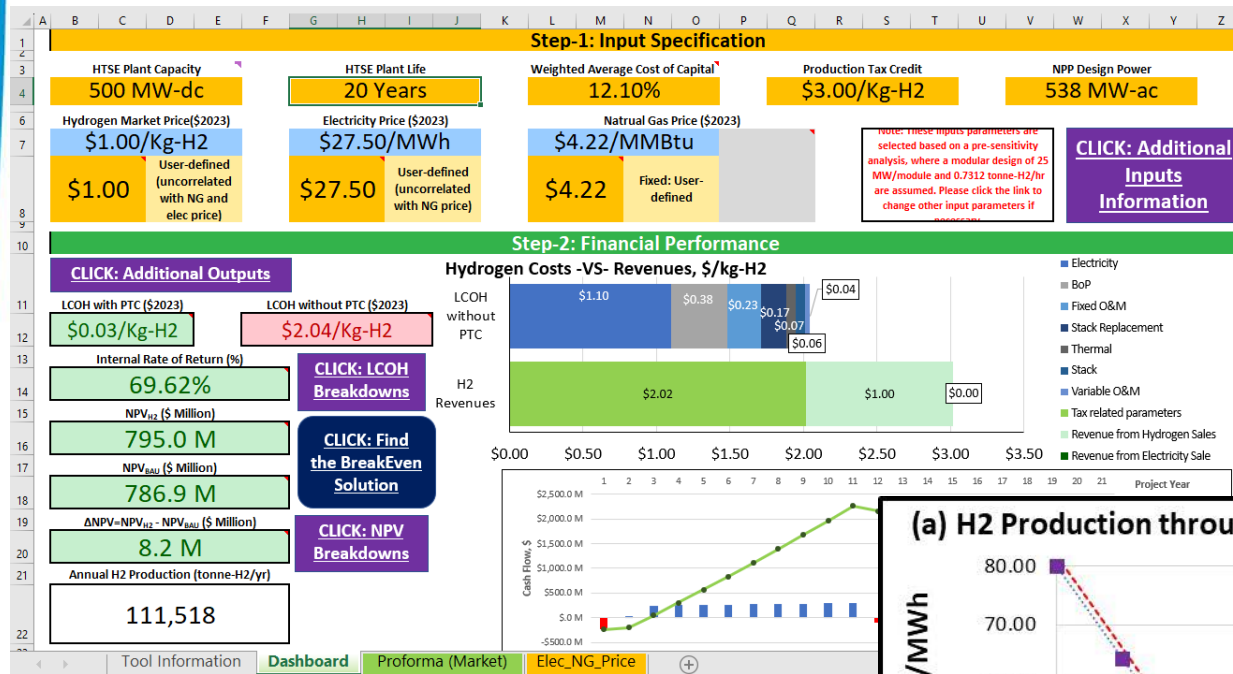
A B C D E F G H I J K L M N O P Q R S T U V W X Y Z

Step-1: Input Specification

HTSE Plant Capacity
500 MW-dc

HTSE Plant Life
20 Years

Weighted Average Cost of Capital
12.10%

Production Tax Credit
$3.00/Kg-H2

NPP Design Power
538 MW-ac

Hydrogen Market Price($2023)
$1.00/Kg-H2
$1.00
User-defined (uncorrelated with NG and elec price)

Electricity Price ($2023)
$27.50/MWh
$27.50
User-defined (uncorrelated with NG price)

Natrual Gas Price ($2023)
$4.22/MMBtu
$4.22
Fixed: User-defined

Note: These inputs parameters are selected based on a pre-sensitivity analysis, where a modular design of 25 MW/module and 0.7312 tonne-H2/hr are assumed. Please click the link to change other input parameters if necessary

CLICK: Additional Inputs Information

Step-2: Financial Performance

CLICK: Additional Outputs

LCOH with PTC ($2023)
$0.03/Kg-H2

LCOH without PTC ($2023)
$2.04/Kg-H2

Internal Rate of Return (%)
69.62%

CLICK: LCOH Breakdowns

NPV$_{H2}$ ($ Million)
795.0 M

CLICK: Find the BreakEven Solution

NPV$_{BAU}$ ($ Million)
786.9 M

ΔNPV=NPV$_{H2}$ - NPV$_{BAU}$ ($ Million)
8.2 M

CLICK: NPV Breakdowns

Annual H2 Production (tonne-H2/yr)
111,518

Hydrogen Costs -VS- Revenues, $/kg-H2
LCOH without PTC
H2 Revenues
$1.10 $0.38 $0.23 $0.17 $0.07 $0.06 $0.04
$2.02 $1.00 $0.00
$0.00 $0.50 $1.00 $1.50 $2.00 $2.50 $3.00 $3.50

Electricity
BoP
Fixed O&M
Stack Replacement
Thermal
Stack
Variable O&M
Tax related parameters
Revenue from Hydrogen Sales
Revenue from Electricity Sale

1 2 3 4 5 6 7 8 9 10 11 12 13 14 15 16 17 18 19 20 21 Project Year
Cash Flow, $
$2,500.0 M
$2,000.0 M
$1,500.0 M
$1,000.0 M
$500.0 M
$0.0 M
-$500.0 M

(a) H2 Production throu
80.00
70.00
/MWh

Tool Information Dashboard Proforma (Market) Elec_NG_Price